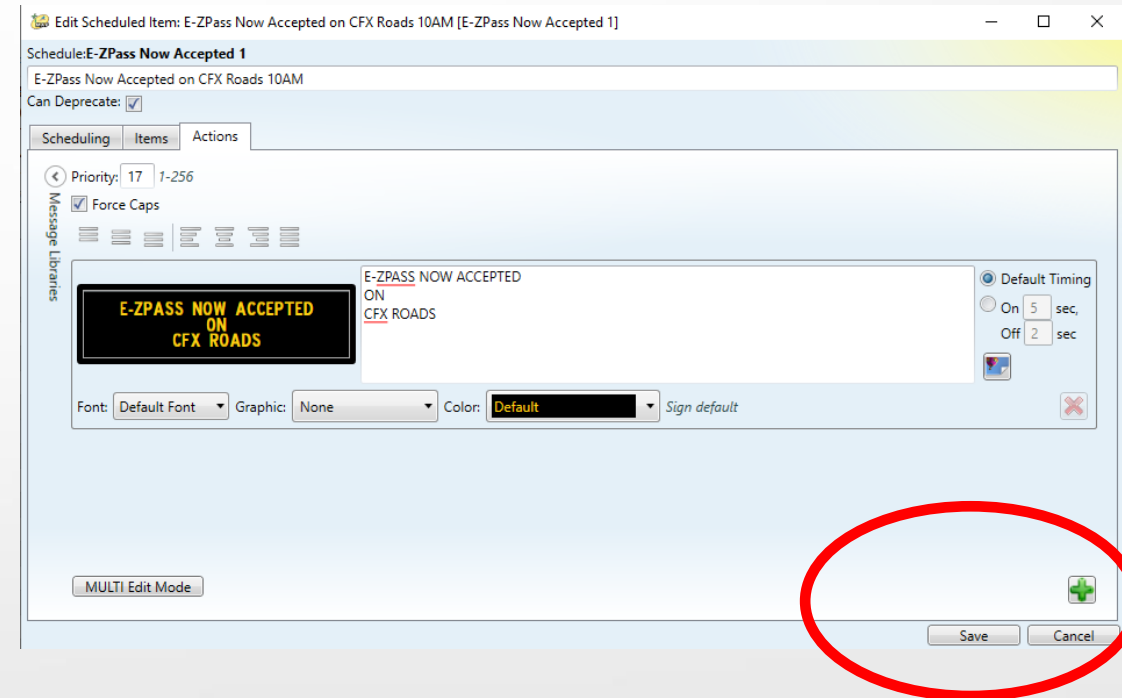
Edit Scheduled Item: E-ZPass Now Accepted on CFX Roads 10AM [E-ZPass Now Accepted 1]

Schedule:E-ZPass Now Accepted 1

E-ZPass Now Accepted on CFX Roads 10AM

Can Deprecate:

Scheduling | Items | Actions

Priority: 17 1-256

Force Caps

Message Libraries

E-ZPASS NOW ACCEPTED
ON
CFX ROADS

E-ZPASS NOW ACCEPTED
ON
CFX ROADS

Default Timing

On 5 sec,

Off 2 sec

Font: Default Font Graphic: None Color: Default Sign default

MULTI Edit Mode

Save Cancel